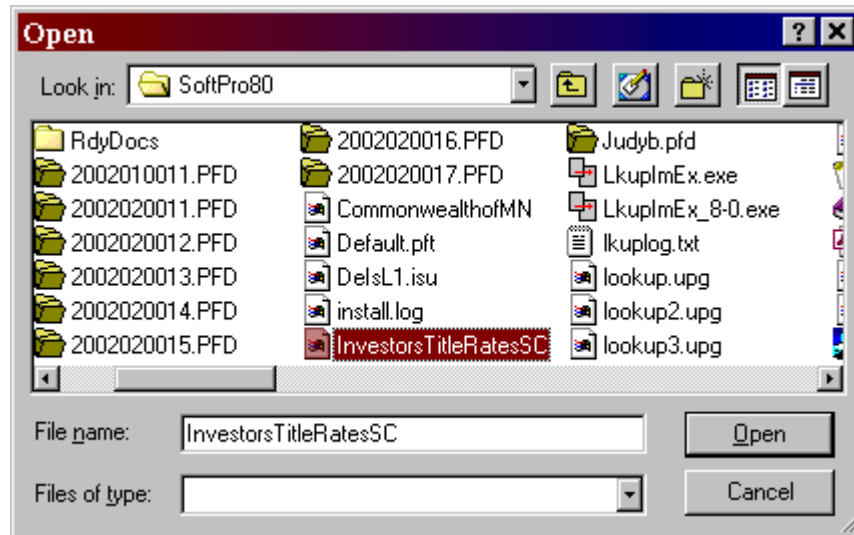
Open

? X

Look in: SoftPro80

RdyDocs
2002010011.PFD
2002020011.PFD
2002020012.PFD
2002020013.PFD
2002020014.PFD
2002020015.PFD

2002020016.PFD
2002020017.PFD
CommonwealthofMN
Default.pft
DelsL1.isu
install.log
InvestorsTitleRatesSC

Judyb.pfd
LkupImEx.exe
LkupImEx_8-0.exe
lkuplog.txt
lookup.upg
lookup2.upg
lookup3.upg

File name: InvestorsTitleRatesSC

Open

Files of type:

Cancel